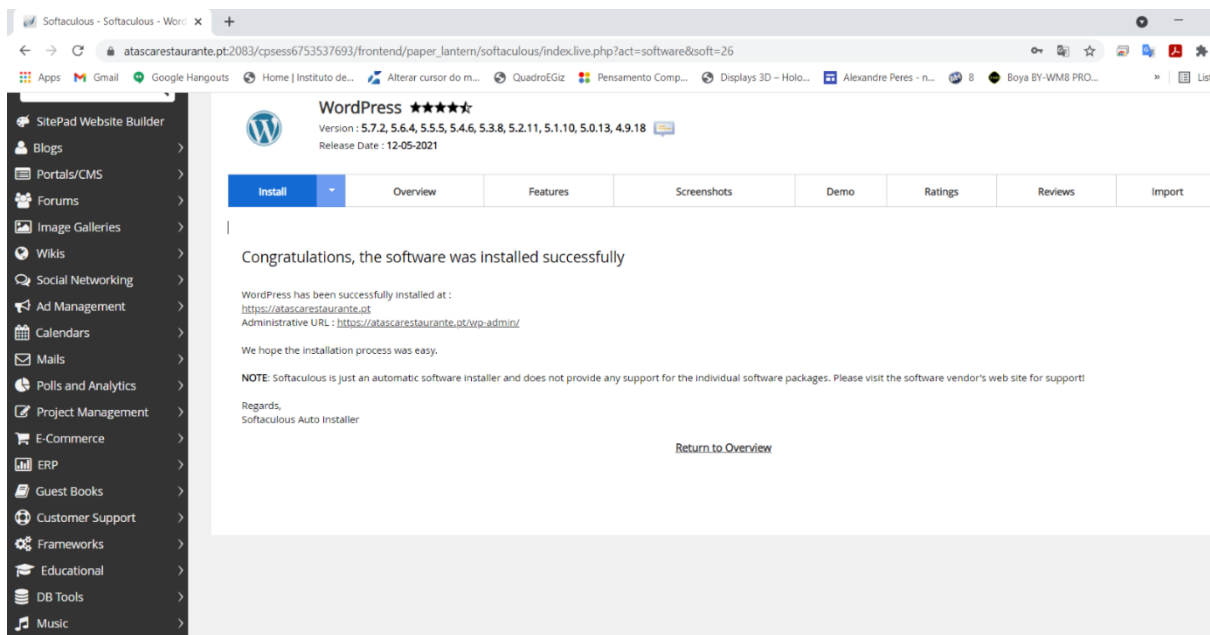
Softaculous - Softaculous - Word ×
+

atascarestaurante.pt:2083/cpsess6753537693/frontend/paper_lantern/softaculous/index.live.php?act=software&soft=26

Apps  Gmail  Google Hangouts  Home | Instituto de...  Alterar cursor do m...  QuadroEGiz  Pensamento Comp...  Displays 3D – Holo...  Alexandre Peres - n...  8  Boya BY-WM8 PRO...  »  List

SitePad Website Builder
Blogs
Portals/CMS
Forums
Image Galleries
Wikis
Social Networking
Ad Management
Calendars
Mails
Polls and Analytics
Project Management
E-Commerce
ERP
Guest Books
Customer Support
Frameworks
Educational
DB Tools
Music

WordPress ★★★★☆
Version : 5.7.2, 5.6.4, 5.5.5, 5.4.6, 5.3.8, 5.2.11, 5.1.10, 5.0.13, 4.9.18
Release Date : 12-05-2021

| Install | Overview | Features | Screenshots | Demo | Ratings | Reviews | Import |
|---|---|---|---|---|---|---|---|

Congratulations, the software was installed successfully

WordPress has been successfully installed at :
https://atascarestaurante.pt
Administrative URL : https://atascarestaurante.pt/wp-admin/

We hope the installation process was easy.

NOTE: Softaculous is just an automatic software installer and does not provide any support for the individual software packages. Please visit the software vendor's web site for support!

Regards,
Softaculous Auto Installer

Return to Overview